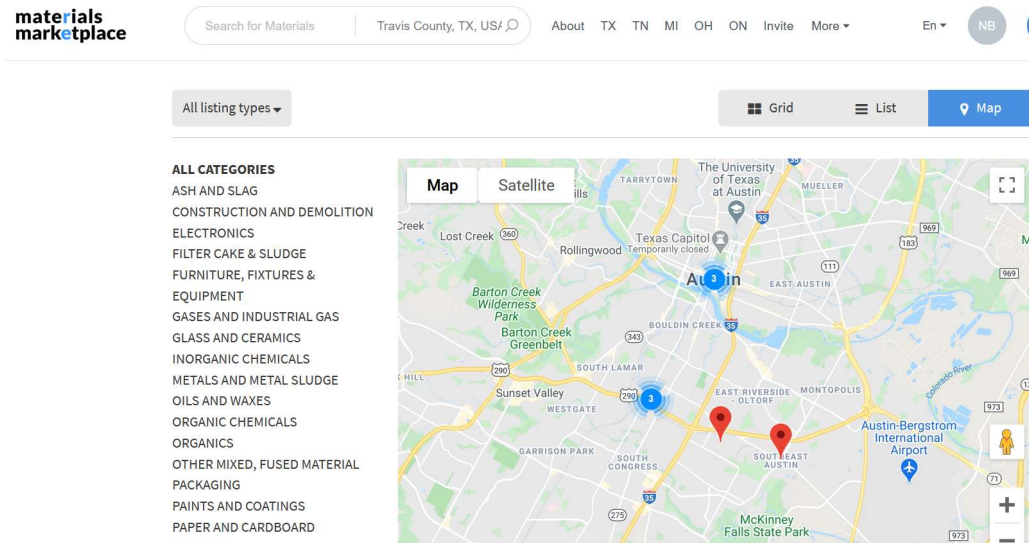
materials marketplace

Search for Materials

Travis County, TX, US/

About TX TN MI OH ON Invite More

En

NB

All listing types

Grid List Map

ALL CATEGORIES
ASH AND SLAG
CONSTRUCTION AND DEMOLITION
ELECTRONICS
FILTER CAKE & SLUDGE
FURNITURE, FIXTURES & EQUIPMENT
GASES AND INDUSTRIAL GAS
GLASS AND CERAMICS
INORGANIC CHEMICALS
METALS AND METAL SLUDGE
OILS AND WAXES
ORGANIC CHEMICALS
ORGANICS
OTHER MIXED, FUSED MATERIAL
PACKAGING
PAINTS AND COATINGS
PAPER AND CARDBOARD

Map Satellite

TARRYTOWN
The University of Texas at Austin
MUELLER
Creek
Lost Creek 360
Rollingwood
Texas Capitol Temporarily closed
183
969
111
969
3
Austin
EAST AUSTIN
Barton Creek Wilderness Park
BOULDIN CREEK 35
Barton Creek Greenbelt
343
290
SOUTH LAMAR
HILL
Sunset Valley
WESTGATE
290
3
EAST RIVERSIDE - OLTORF
MONTOPOLIS
Colorado River
973
GARRISON PARK
SOUTH CONGRESS
SOUTHEAST AUSTIN
Austin-Bergstrom International Airport
71
35
275
McKinney Falls State Park
973